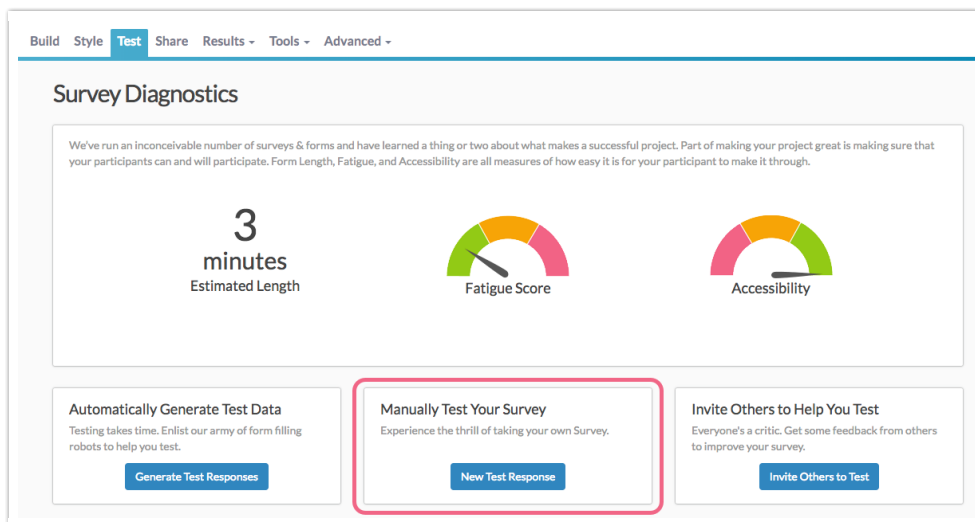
Build Style Test Share Results ▾ Tools ▾ Advanced ▾

Survey Diagnostics

We've run an inconceivable number of surveys & forms and have learned a thing or two about what makes a successful project. Part of making your project great is making sure that your participants can and will participate. Form Length, Fatigue, and Accessibility are all measures of how easy it is for your participant to make it through.

3
minutes
Estimated Length

Fatigue Score

Accessibility

Automatically Generate Test Data
Testing takes time. Enlist our army of form filling robots to help you test.
Generate Test Responses

Manually Test Your Survey
Experience the thrill of taking your own Survey.
New Test Response

Invite Others to Help You Test
Everyone's a critic. Get some feedback from others to improve your survey.
Invite Others to Test